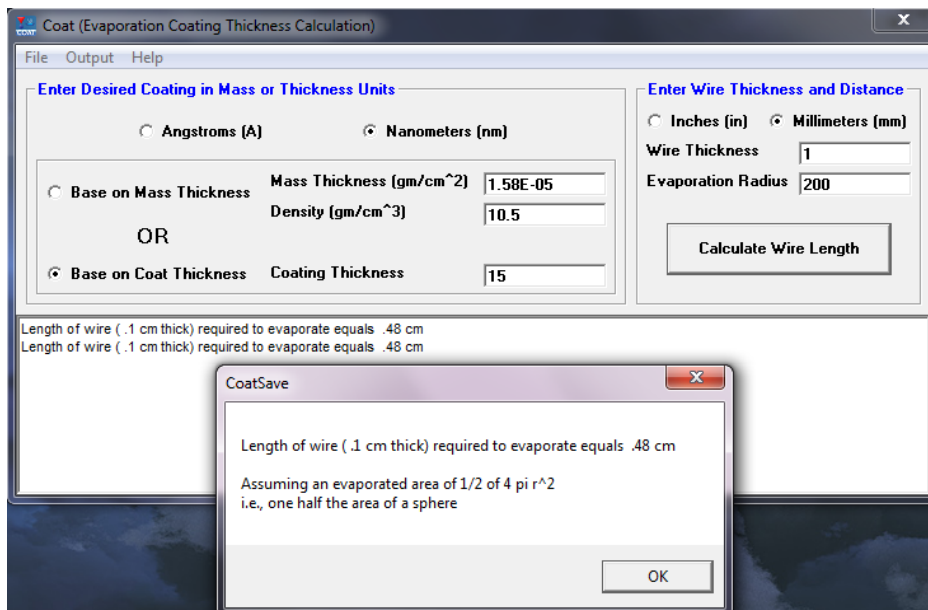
COAT Coat (Evaporation Coating Thickness Calculation)

File Output Help

Enter Desired Coating in Mass or Thickness Units

Angstroms (A) Nanometers (nm)

Base on Mass Thickness

Mass Thickness (gm/cm^2) 1.58E-05

Density (gm/cm^3) 10.5

OR

Base on Coat Thickness

Coating Thickness 15

Enter Wire Thickness and Distance

Inches (in) Millimeters (mm)

Wire Thickness 1

Evaporation Radius 200

Calculate Wire Length

Length of wire ( .1 cm thick) required to evaporate equals .48 cm
Length of wire ( .1 cm thick) required to evaporate equals .48 cm

CoatSave

Length of wire ( .1 cm thick) required to evaporate equals .48 cm

Assuming an evaporated area of 1/2 of 4 pi r^2
i.e., one half the area of a sphere

OK